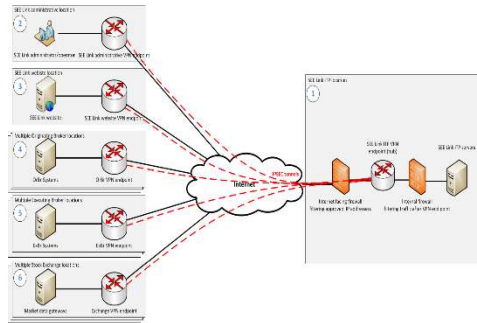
SEE Link administration location
2
SEE Link administration server
SEE Link administration VPN endpoint

SEE Link website location
3
SEE Link website
SEE Link website VPN endpoint

Multiple Originating Broker locations
4
Order Systems
Order VPN endpoint

Multiple Executing Broker locations
5
Exch Systems
Exch VPN endpoint

Multiple Stock Exchange locations
6
Market data gateways
Exchange VPN endpoint

Internet

IPSEC tunnels

SEE Link VPN location
1
Internet facing firewall
Filtering approved IP addresses
SEE Link IPSEC VPN endpoint (hub)
Internal firewall
Filtering traffic to/from VPN endpoint
SEE Link FTP servers